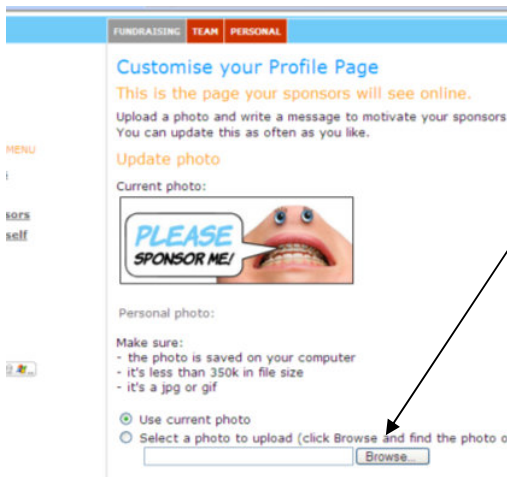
FUNDRAISING TEAM PERSONAL

MENU

sors
self

Customise your Profile Page

This is the page your sponsors will see online.

Upload a photo and write a message to motivate your sponsors
You can update this as often as you like.

Update photo

Current photo:

PLEASE SPONSOR ME!

Personal photo:

Make sure:
- the photo is saved on your computer
- it's less than 350k in file size
- it's a jpg or gif

Use current photo
Select a photo to upload (click Browse and find the photo o

Browse...